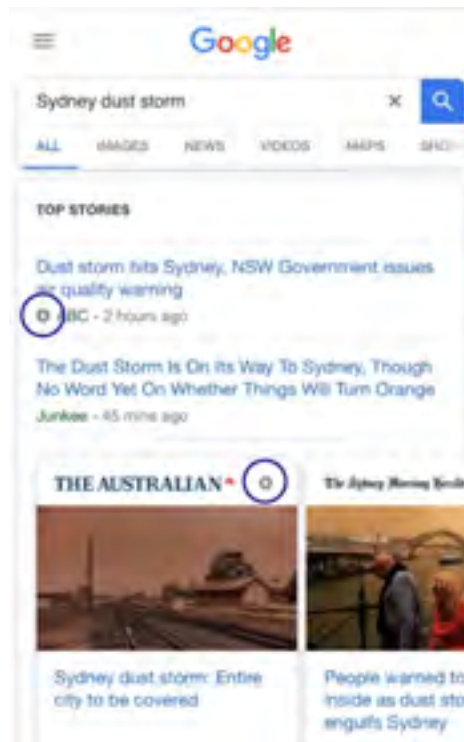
Google

Sydney dust storm

ALL IMAGES NEWS VIDEOS MAPS SHO

TOP STORIES

Dust storm hits Sydney, NSW Government issues air quality warning

ABC - 2 hours ago

The Dust Storm Is On Its Way To Sydney, Though No Word Yet On Whether Things Will Turn Orange

Junkee - 45 mins ago

THE AUSTRALIAN

The Sydney Morning Herald

Sydney dust storm: Entire city to be covered

People warned to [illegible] inside as dust sto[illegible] engulfs Sydney